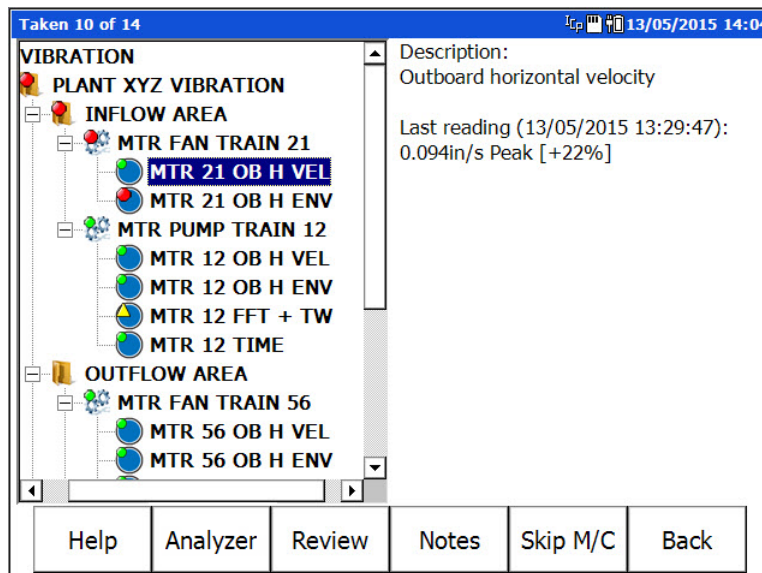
Taken 10 of 14

13/05/2015 14:04

VIBRATION
PLANT XYZ VIBRATION
INFLOW AREA
MTR FAN TRAIN 21
MTR 21 OB H VEL
MTR 21 OB H ENV
MTR PUMP TRAIN 12
MTR 12 OB H VEL
MTR 12 OB H ENV
MTR 12 FFT + TW
MTR 12 TIME
OUTFLOW AREA
MTR FAN TRAIN 56
MTR 56 OB H VEL
MTR 56 OB H ENV

Description:
Outboard horizontal velocity

Last reading (13/05/2015 13:29:47):
0.094in/s Peak [+22%]

Help | Analyzer | Review | Notes | Skip M/C | Back